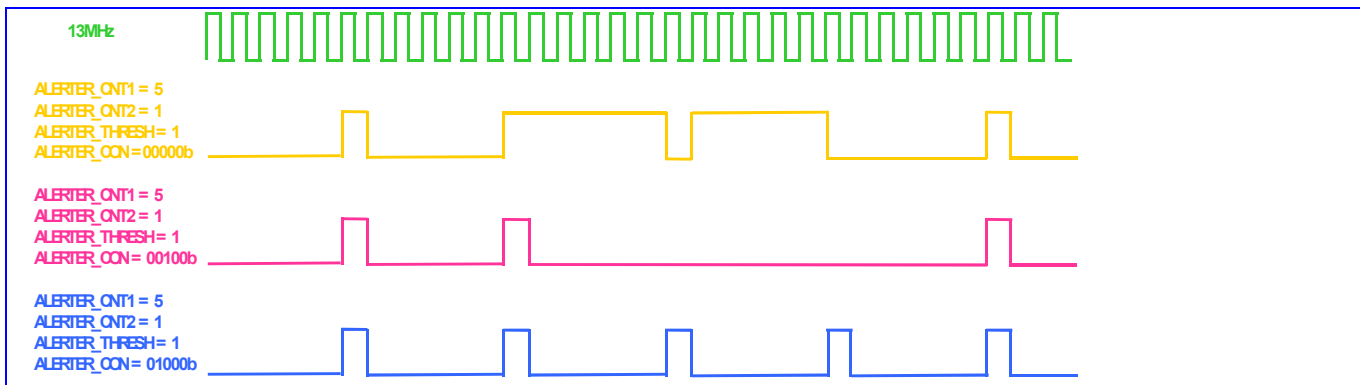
13MHz

ALERTER_CNT1 = 5
ALERTER_CNT2 = 1
ALERTER_THRESH = 1
ALERTER_CON = 00000b

ALERTER_CNT1 = 5
ALERTER_CNT2 = 1
ALERTER_THRESH = 1
ALERTER_CON = 00100b

ALERTER_CNT1 = 5
ALERTER_CNT2 = 1
ALERTER_THRESH = 1
ALERTER_CON = 01000b